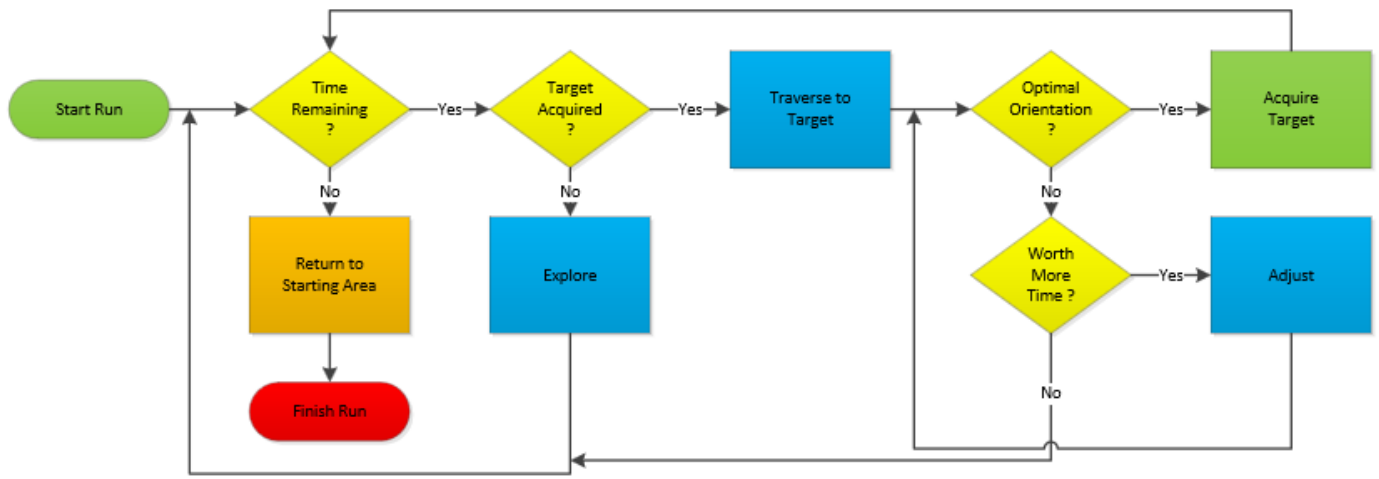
Start Run

Time Remaining ?

Yes

No

Return to Starting Area

Finish Run

Target Acquired ?

Yes

No

Explore

Traverse to Target

Optimal Orientation ?

Yes

No

Acquire Target

Worth More Time ?

Yes

No

Adjust